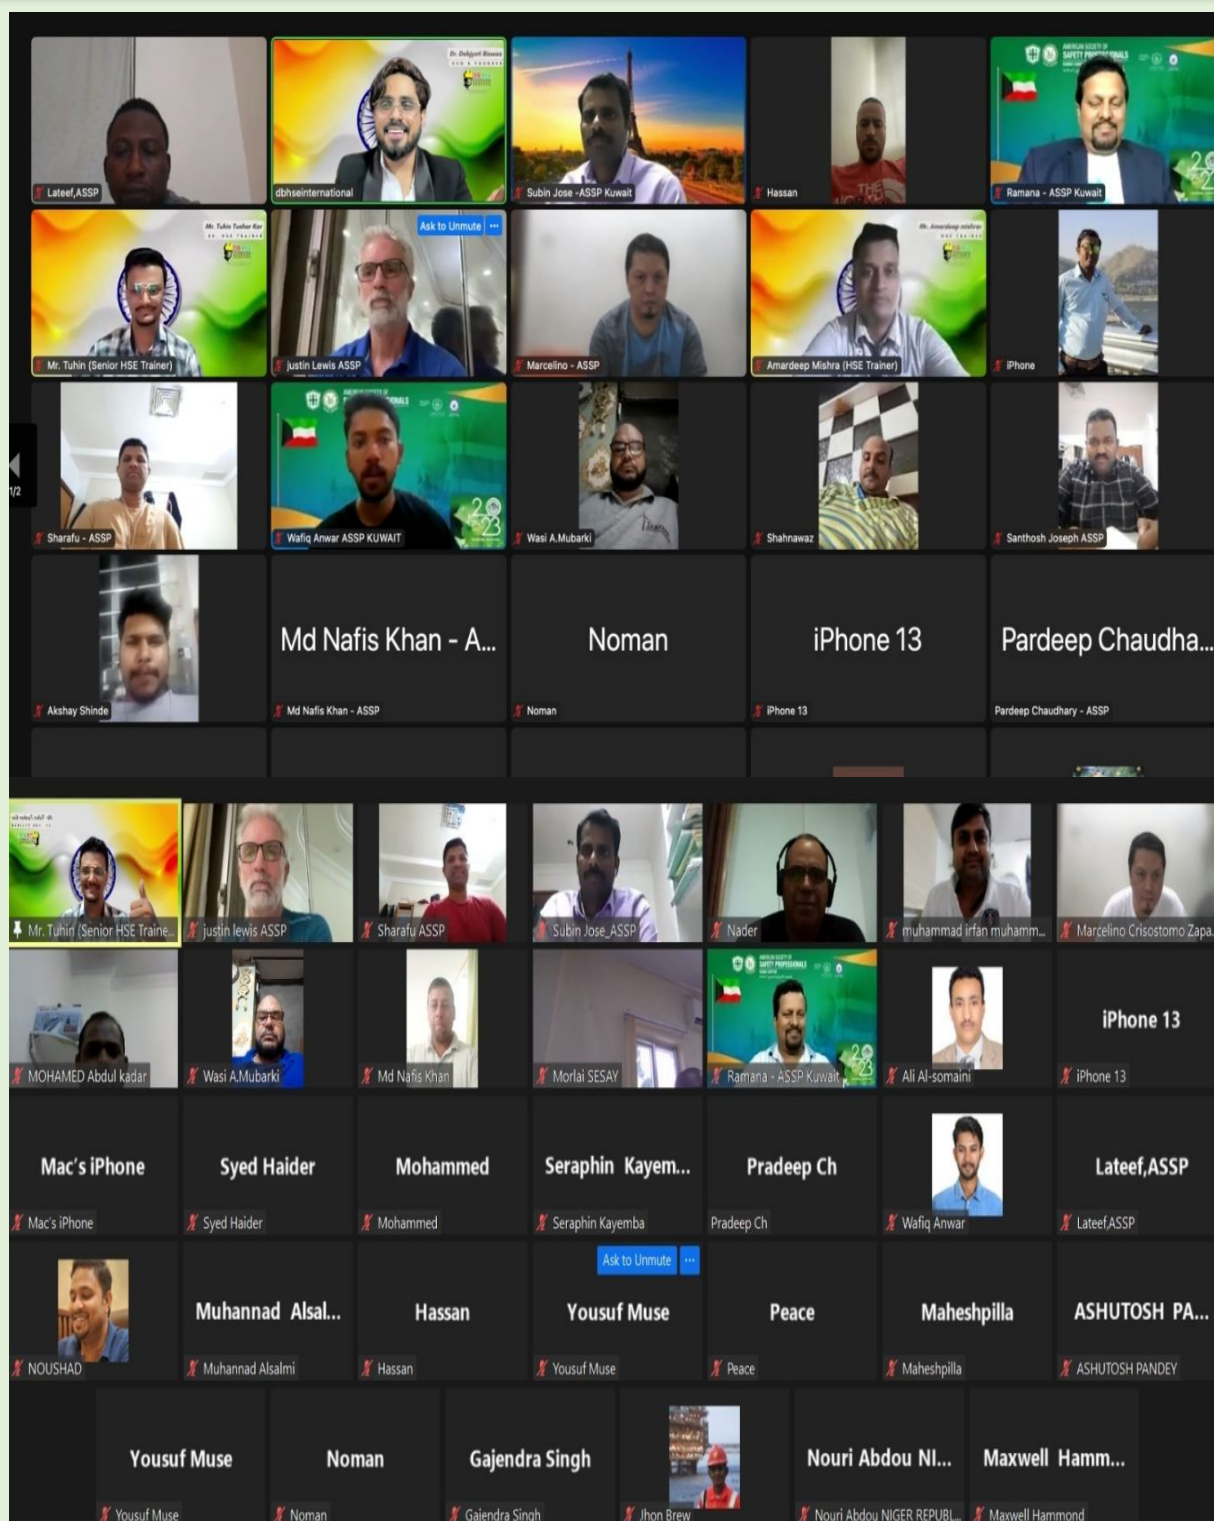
Lateef,ASSP
dbhseinternational
Subin Jose -ASSP Kuwait
Hassan
Ramana - ASSP Kuwait
Mr. Tuhin (Senior HSE Trainer)
Ask to Unmute
justin Lewis ASSP
Marcelino - ASSP
Amardeep Mishra (HSE Trainer)
iPhone
1/2
Sharafu - ASSP
Wafiq Anwar ASSP KUWAIT
Wasi A.Mubarki
Shahnawaz
Santhosh Joseph ASSP
Akshay Shinde
Md Nafis Khan - A...
Md Nafis Khan - ASSP
Noman
Noman
iPhone 13
iPhone 13
Pardeep Chaudha...
Pardeep Chaudhary - ASSP

Mr. Tuhin (Senior HSE Traine...
justin lewis ASSP
Sharafu ASSP
Subin Jose_ASSP
Nader
muhammad irfan muhamm...
Marcelino Crisostomo Zapa...
MOHAMED Abdul kadar
Wasi A.Mubarki
Md Nafis Khan
Morlai SESAY
Ramana - ASSP Kuwait
Ali Al-somaini
iPhone 13
iPhone 13
Mac's iPhone
Mac's iPhone
Syed Haider
Syed Haider
Mohammed
Mohammed
Seraphin Kayem...
Seraphin Kayemba
Pradeep Ch
Pradeep Ch
Wafiq Anwar
Lateef,ASSP
Lateef,ASSP
NOUSHAD
Muhannad Alsal...
Muhannad Alsalmi
Hassan
Hassan
Ask to Unmute
Yousuf Muse
Yousuf Muse
Peace
Peace
Maheshpilla
Maheshpilla
ASHUTOSH PA...
ASHUTOSH PANDEY
Yousuf Muse
Yousuf Muse
Noman
Noman
Gajendra Singh
Gajendra Singh
Jhon Brew
Nouri Abdou NI...
Nouri Abdou NIGER REPUBL...
Maxwell Hamm...
Maxwell Hammond